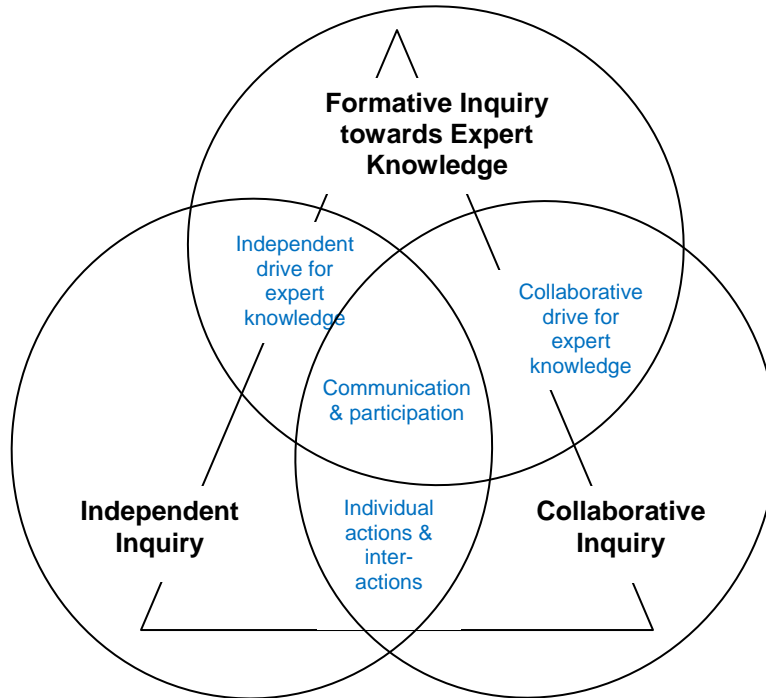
Formative Inquiry towards Expert Knowledge

Independent drive for expert knowledge

Collaborative drive for expert knowledge

Communication & participation

Independent Inquiry

Individual actions & interactions

Collaborative Inquiry